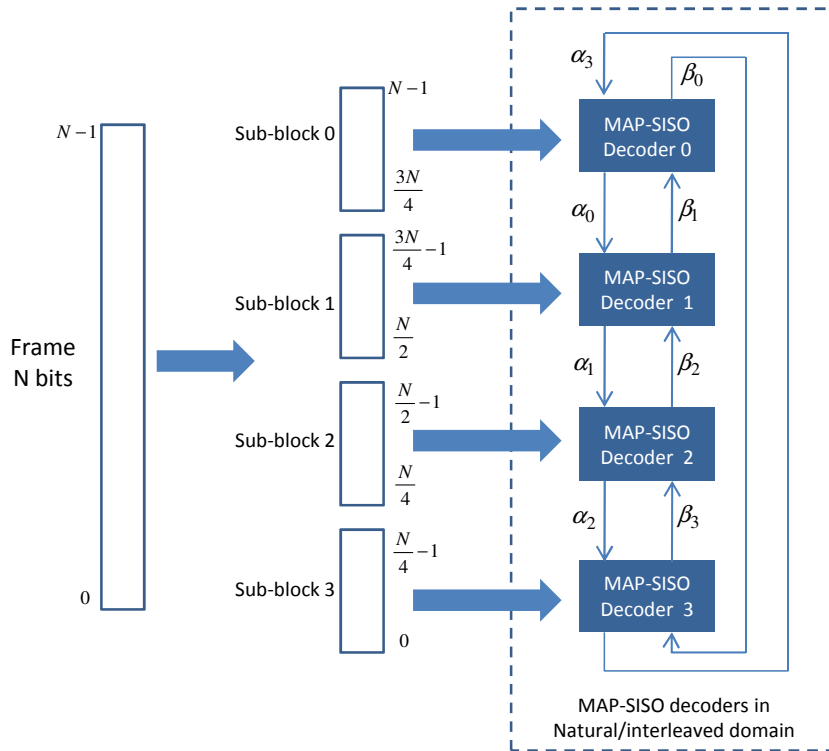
$N-1$

Frame
N bits

$0$

Sub-block 0

$N-1$

$\frac{3N}{4}$

Sub-block 1

$\frac{3N}{4}-1$

$\frac{N}{2}$

Sub-block 2

$\frac{N}{2}-1$

$\frac{N}{4}$

Sub-block 3

$\frac{N}{4}-1$

$0$

$\alpha_3$

$\beta_0$

MAP-SISO
Decoder 0

$\alpha_0$

$\beta_1$

MAP-SISO
Decoder 1

$\alpha_1$

$\beta_2$

MAP-SISO
Decoder 2

$\alpha_2$

$\beta_3$

MAP-SISO
Decoder 3

MAP-SISO decoders in
Natural/interleaved domain